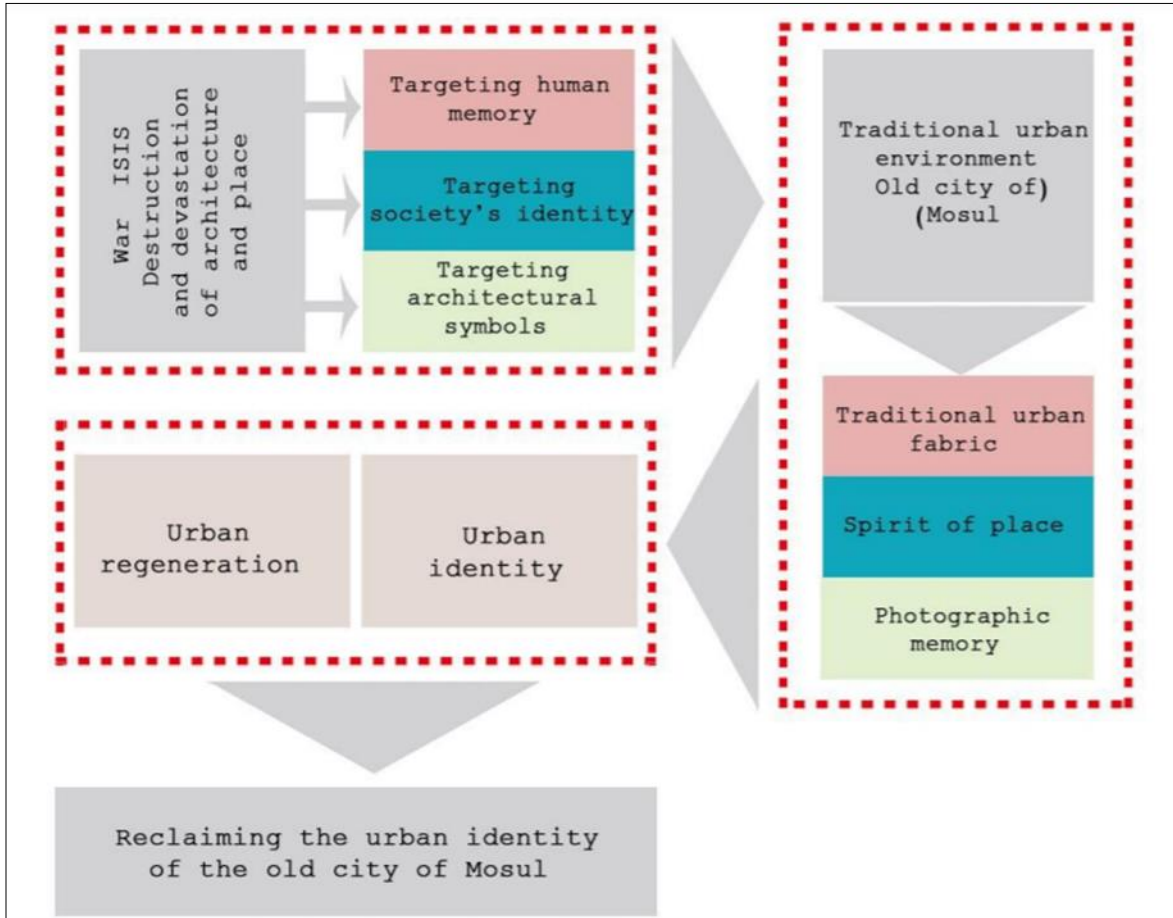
War ISIS
Destruction and devastation of architecture and place

Targeting human memory

Targeting society's identity

Targeting architectural symbols

Traditional urban environment Old city of) (Mosul

Traditional urban fabric

Spirit of place

Photographic memory

Urban regeneration

Urban identity

Reclaiming the urban identity of the old city of Mosul